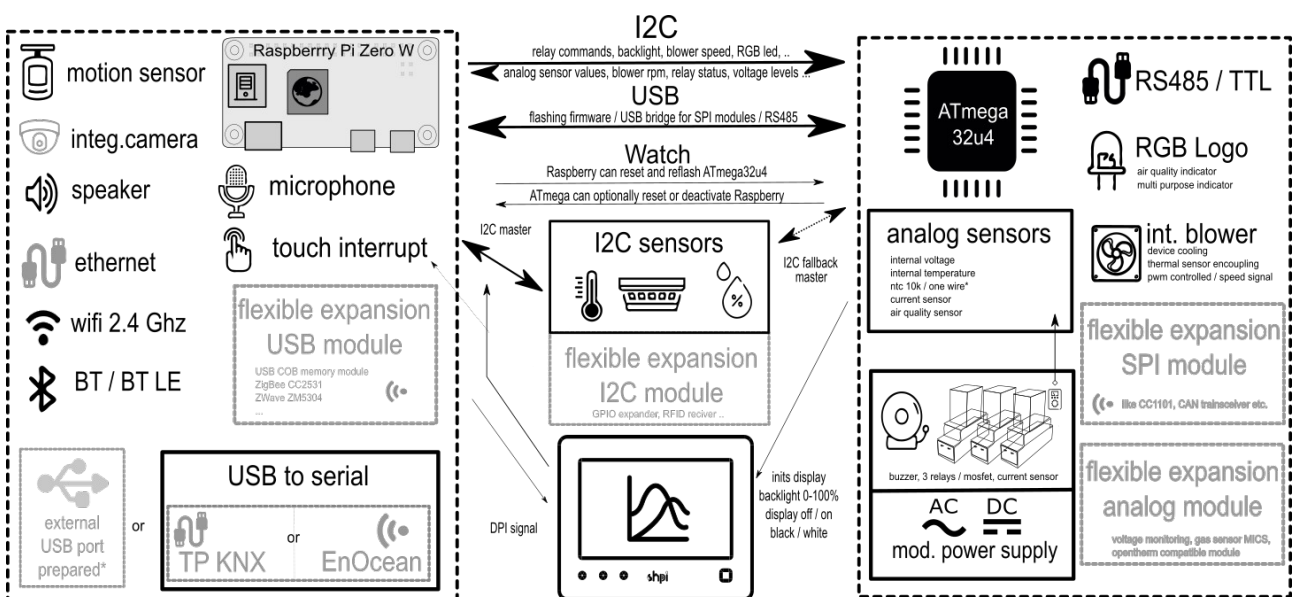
motion sensor

Raspberrry Pi Zero W

integ.camera

speaker

microphone

ethernet

touch interrupt

wifi 2.4 Ghz

flexible expansion USB module

BT / BT LE

USB COB memory module
ZigBee CC2531
ZWave ZM5304
...

external USB port prepared*

or

USB to serial

TP KNX

or

EnOcean

I2C

relay commands, backlight, blower speed, RGB led, ..

analog sensor values, blower rpm, relay status, voltage levels ..

USB

flashing firmware / USB bridge for SPI modules / RS485

Watch

Raspberry can reset and reflash ATmega32u4

ATmega can optionally reset or deactivate Raspberry

I2C master

I2C sensors

I2C fallback master

flexible expansion I2C module

GPIO expander, RFID reciver ..

DPI signal

inits display
backlight 0-100%
display off / on
black / white

shpi

ATmega 32u4

RS485 / TTL

RGB Logo

air quality indicator
multi purpose indicator

analog sensors

internal voltage
internal temperature
ntc 10k / one wire*
current sensor
air quality sensor

int. blower

device cooling
thermal sensor encoupling
pwm controlled / speed signal

flexible expansion SPI module

like CC1101, CAN trainsceiver etc.

buzzer, 3 relays / mosfet, current sensor

flexible expansion analog module

voltage monitoring, gas sensor MICS, opentherm compatible module

AC DC

mod. power supply